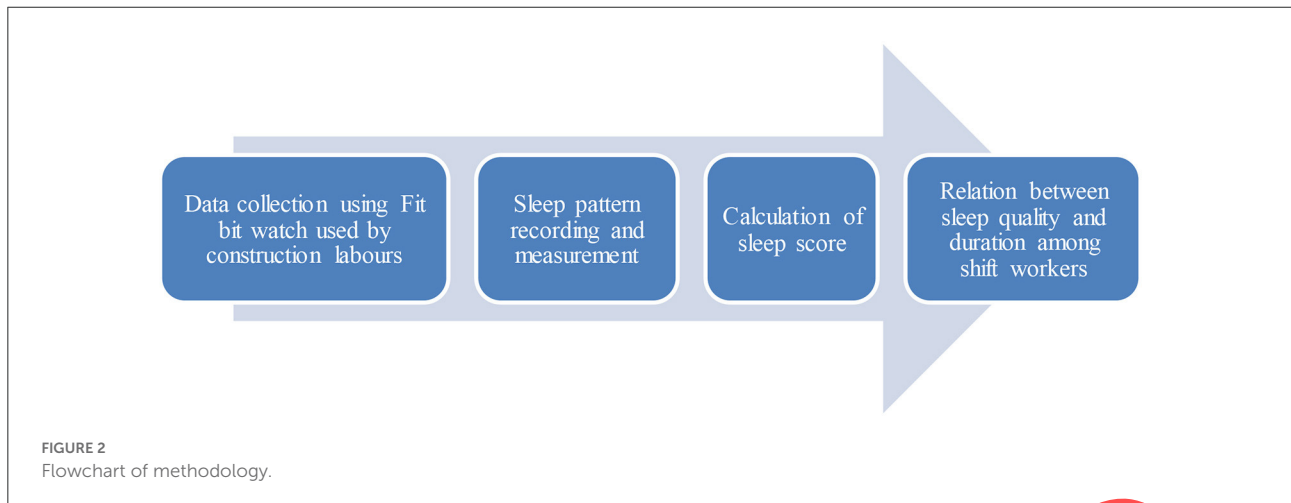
Data collection using Fit bit watch used by construction labours

Sleep pattern recording and measurement

Calculation of sleep score

Relation between sleep quality and duration among shift workers

FIGURE 2
Flowchart of methodology.